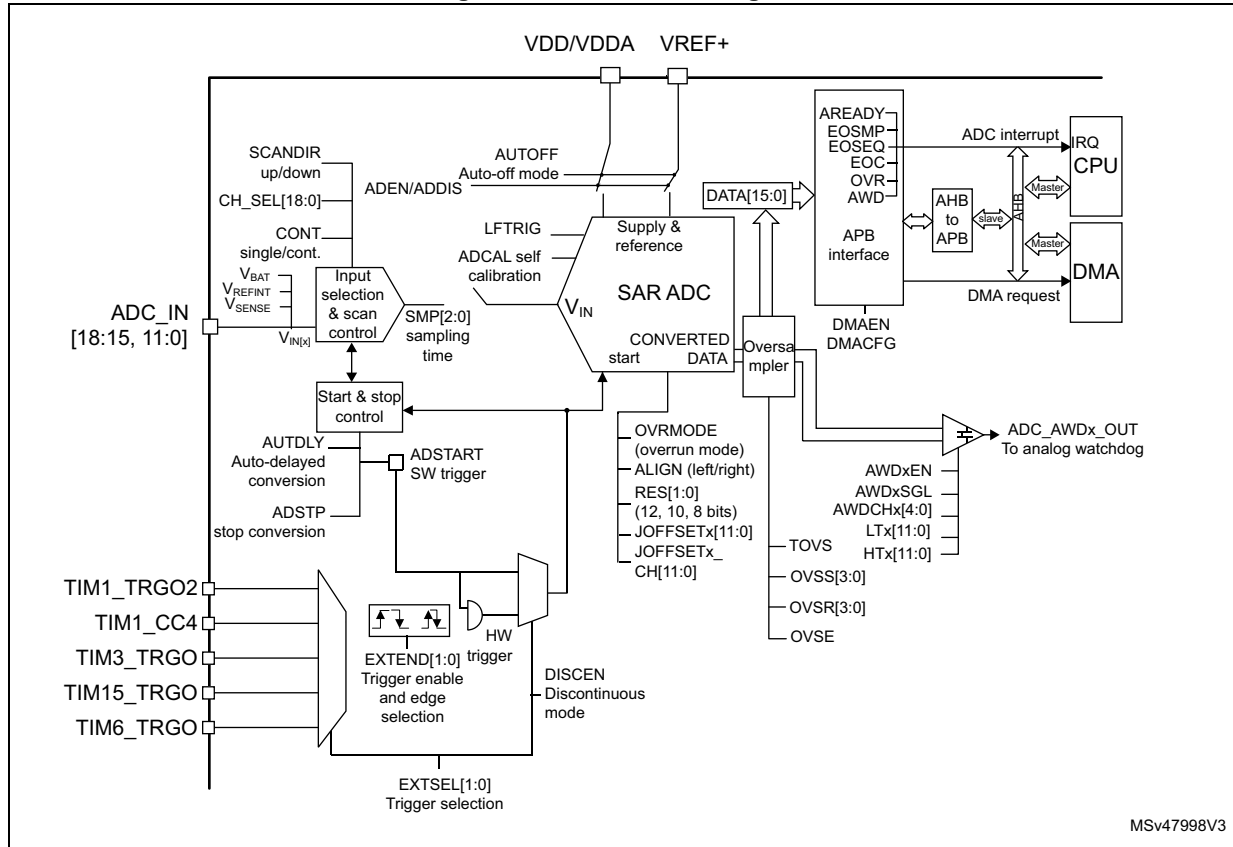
VDD/VDDA VREF+

AREADY
EOSMP
EOSEQ
EOC
OVR
AWD

ADC interrupt
IRQ
CPU

AUTOFF
Auto-off mode

SCANDIR
up/down

ADEN/ADDIS

DATA[15:0]

CH_SEL[18:0]

AHB
to
APB

Master
slave
AHB

LFTRIG

Supply &
reference

CONT
single/cont.

ADCAL self
calibration

APB
interface

Master
DMA

$V_{BAT}$
$V_{REFINT}$
$V_{SENSE}$

Input
selection
& scan
control

SAR ADC

$V_{IN}$

DMA request

ADC_IN
[18:15, 11:0]

$V_{IN[x]}$

SMP[2:0]
sampling
time

CONVERTED
start DATA

Oversa
mpler

DMAEN
DMACFG

Start & stop
control

AUTDLY
Auto-delayed
conversion

ADSTART
SW trigger

OVRMODE
(overrun mode)
ALIGN (left/right)
RES[1:0]
(12, 10, 8 bits)
JOFFSETx[11:0]
JOFFSETx_
CH[11:0]

ADC_AWDx_OUT
To analog watchdog

AWDxEN
AWDxSGL
AWDCHx[4:0]
LTx[11:0]
HTx[11:0]

ADSTP
stop conversion

TOVS

TIM1_TRGO2

OVSS[3:0]

TIM1_CC4

OVSR[3:0]

TIM3_TRGO

HW
trigger

OVSE

EXTEND[1:0]
Trigger enable
and edge
selection

TIM15_TRGO

DISCEN
Discontinuous
mode

TIM6_TRGO

EXTSEL[1:0]
Trigger selection

MSv47998V3